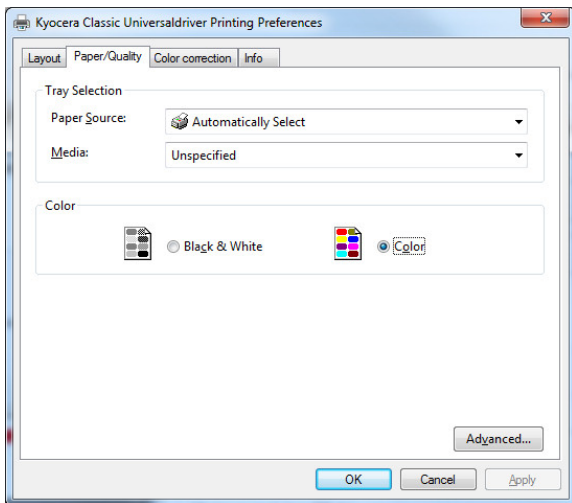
Kyocera Classic Universaldriver Printing Preferences

Layout | Paper/Quality | Color correction | Info

Tray Selection

Paper Source: Automatically Select

Media: Unspecified

Color

Black & White

Color

Advanced...

OK | Cancel | Apply